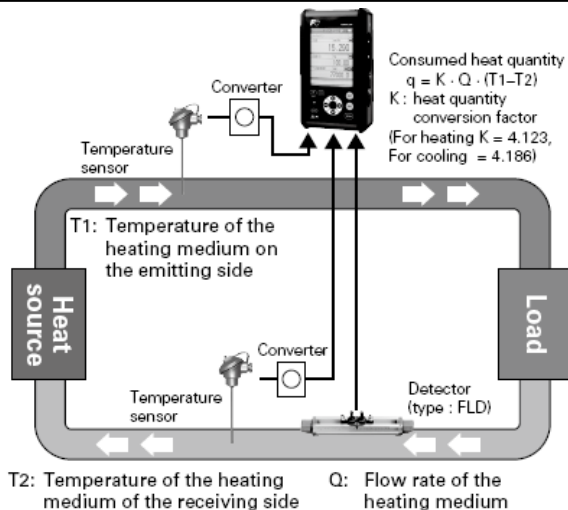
Consumed heat quantity
q = K · Q · (T1–T2)
K : heat quantity conversion factor
(For heating K = 4.123, For cooling = 4.186)

Converter

Temperature sensor

T1: Temperature of the heating medium on the emitting side

Heat source

Load

Converter

Temperature sensor

Detector (type : FLD)

T2: Temperature of the heating medium of the receiving side

Q: Flow rate of the heating medium